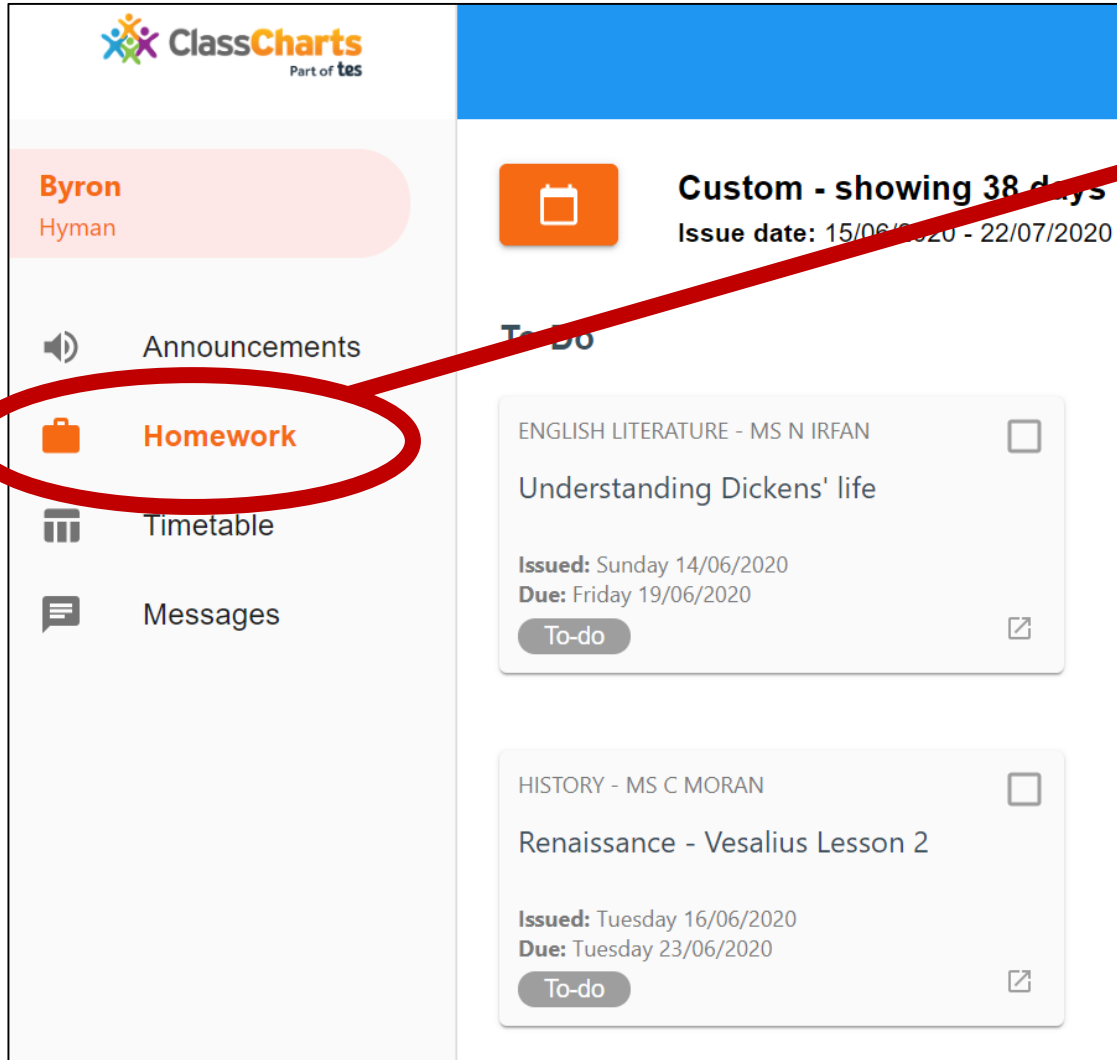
ClassCharts
Part of tes

Byron
Hyman

Announcements
Homework
Timetable
Messages

Custom - showing 38 days
Issue date: 15/06/2020 - 22/07/2020

To Do

ENGLISH LITERATURE - MS N IRFAN
Understanding Dickens' life
Issued: Sunday 14/06/2020
Due: Friday 19/06/2020
To-do

HISTORY - MS C MORAN
Renaissance - Vesalius Lesson 2
Issued: Tuesday 16/06/2020
Due: Tuesday 23/06/2020
To-do